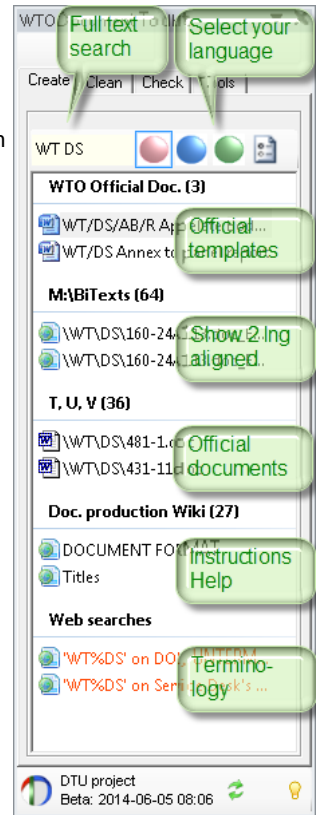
WTO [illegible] Tools

Full text search

Select your language

Create Clean Check Tools

n

WT DS

WTO Official Doc. (3)

WT/DS/AB/R App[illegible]

WT/DS Annex t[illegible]

Official templates

M:\BiTexts (64)

\WT\DS\160-24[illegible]

\WT\DS\160-24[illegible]

Show 2 lng aligned

T, U, V (36)

\WT\DS\481-1.d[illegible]

\WT\DS\431-11d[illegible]

Official documents

Doc. production Wiki (27)

DOCUMENT FOR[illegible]

Titles

Instructions Help

Web searches

'WT%DS' on DO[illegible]

'WT%DS' on Serv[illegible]k's ...

Termino-logy

DTU project
Beta: 2014-06-05 08:06